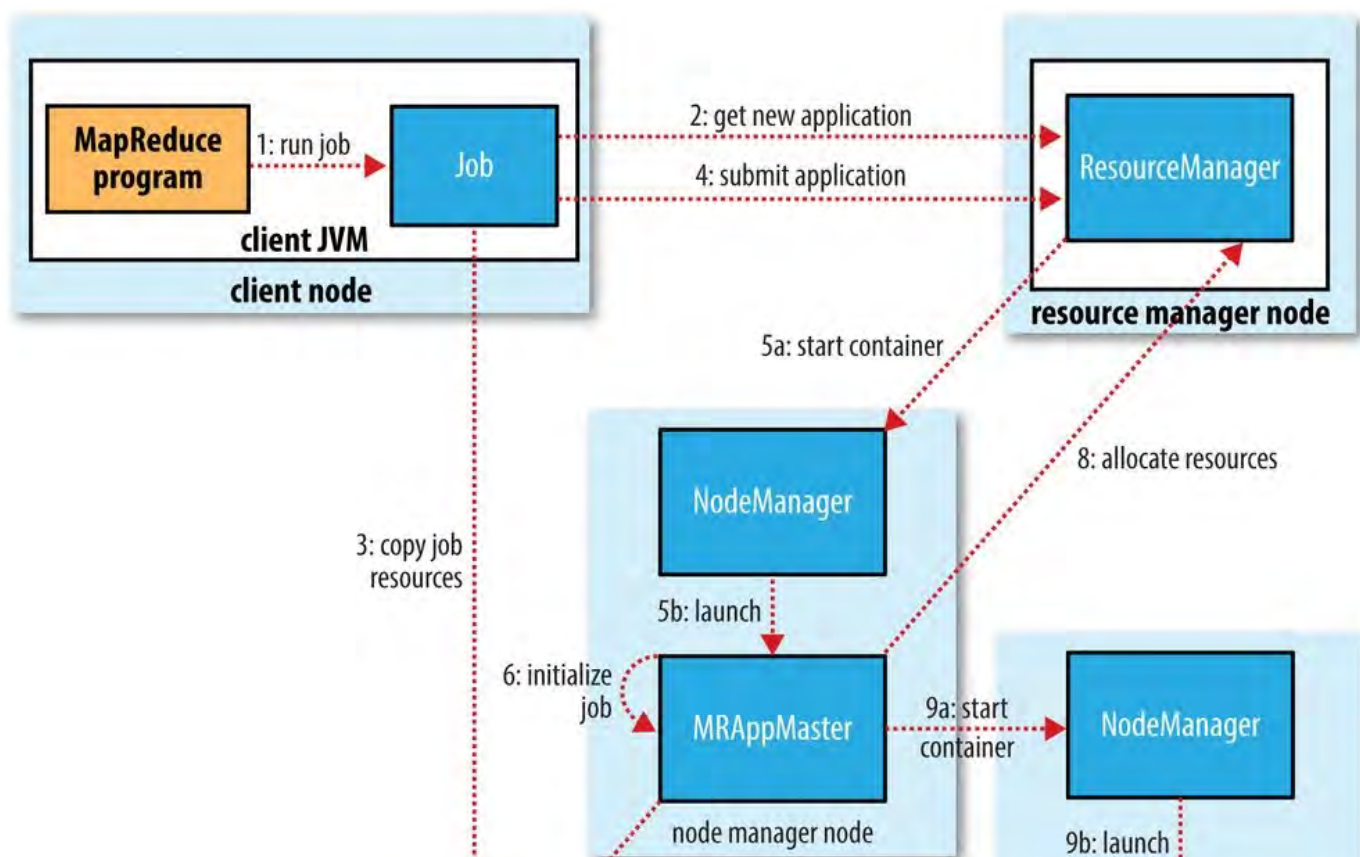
MapReduce program

1: run job

Job

client JVM

client node

2: get new application

4: submit application

ResourceManager

resource manager node

5a: start container

3: copy job resources

NodeManager

8: allocate resources

5b: launch

6: initialize job

MRAppMaster

9a: start container

NodeManager

node manager node

9b: launch